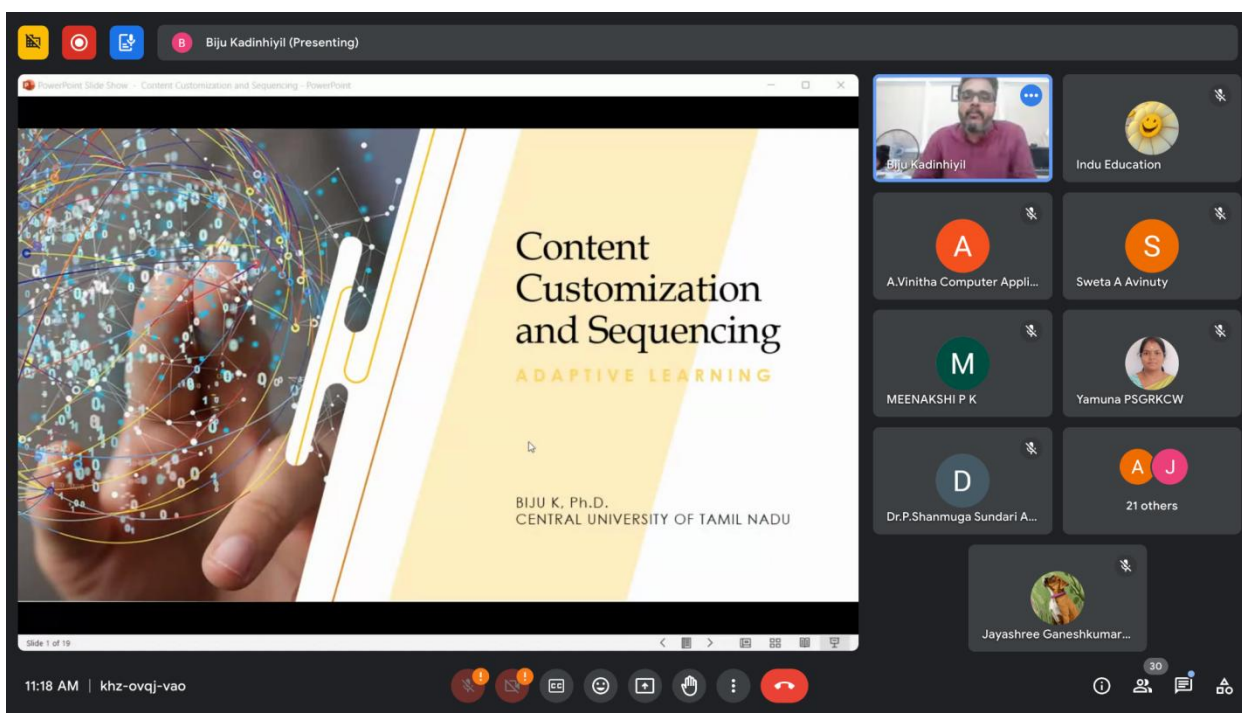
B Biju Kadinhiyil (Presenting)

PowerPoint Slide Show - Content Customization and Sequencing - PowerPoint

Content Customization and Sequencing

ADAPTIVE LEARNING

BIJU K, Ph.D.
CENTRAL UNIVERSITY OF TAMIL NADU

Slide 1 of 19

Biju Kadinhiyil

Indu Education

A
A.Vinitha Computer Appli...

S
Sweta A Avinuty

M
MEENAKSHI P K

Yamuna PSGRKCW

D
Dr.P.Shanmuga Sundari A...

A J
21 others

Jayashree Ganeshkumar...

11:18 AM | khz-ovqj-vao

30